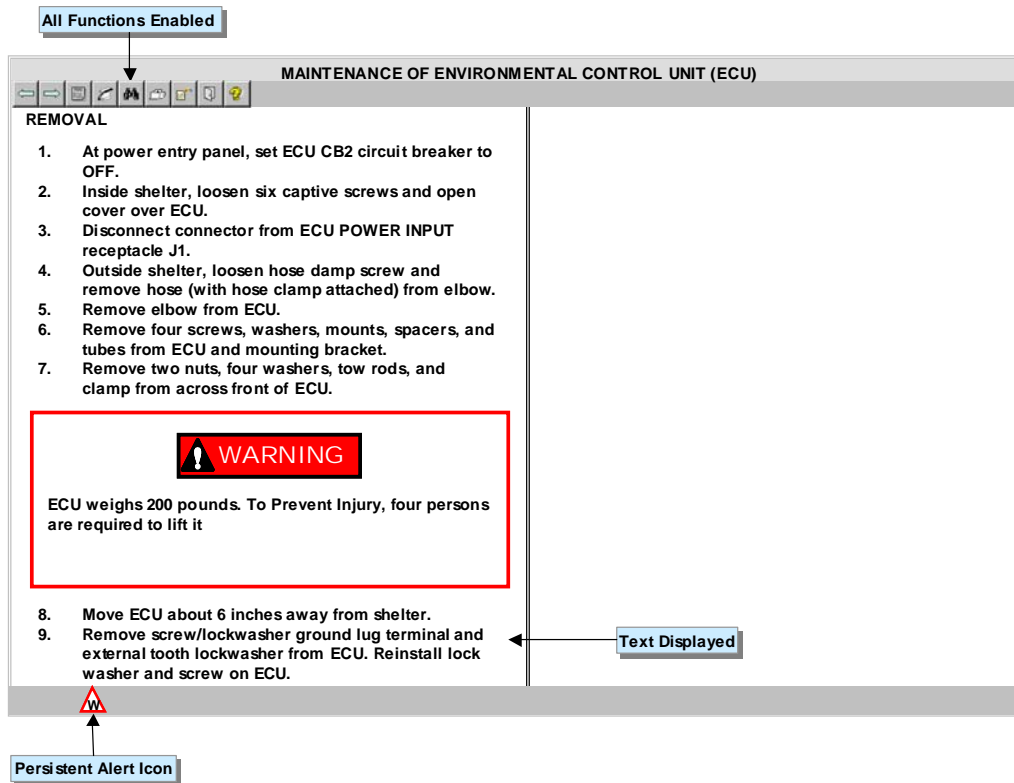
All Functions Enabled

MAINTENANCE OF ENVIRONMENTAL CONTROL UNIT (ECU)

REMOVAL

1. At power entry panel, set ECU CB2 circuit breaker to OFF.
2. Inside shelter, loosen six captive screws and open cover over ECU.
3. Disconnect connector from ECU POWER INPUT receptacle J1.
4. Outside shelter, loosen hose damp screw and remove hose (with hose clamp attached) from elbow.
5. Remove elbow from ECU.
6. Remove four screws, washers, mounts, spacers, and tubes from ECU and mounting bracket.
7. Remove two nuts, four washers, tow rods, and clamp from across front of ECU.

WARNING

ECU weighs 200 pounds. To Prevent Injury, four persons are required to lift it

8. Move ECU about 6 inches away from shelter.
9. Remove screw/lockwasher ground lug terminal and external tooth lockwasher from ECU. Reinstall lock washer and screw on ECU.

Text Displayed

W

Persistent Alert Icon